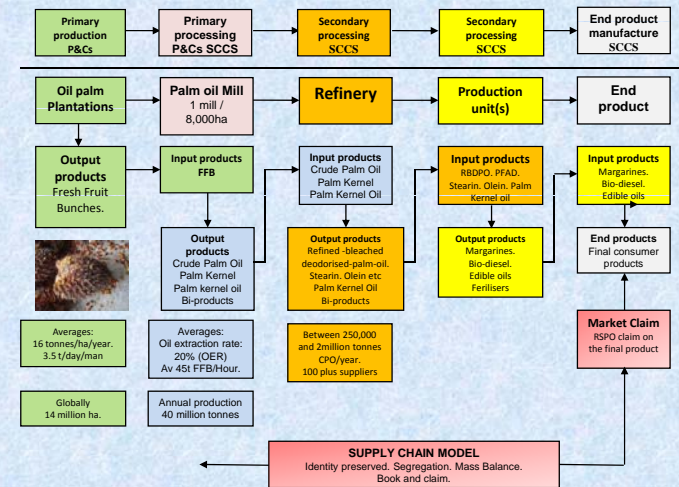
Primary production P&Cs

Primary processing P&Cs SCCS

Secondary processing SCCS

Secondary processing SCCS

End product manufacture SCCS

Oil palm Plantations

Palm oil Mill
1 mill / 8,000ha

Refinery

Production unit(s)

End product

Output products
Fresh Fruit Bunches.

Input products
FFB

Output products
Crude Palm Oil
Palm Kernel
Palm kernel oil
Bi-products

Input products
Crude Palm Oil
Palm Kernel
Palm Kernel Oil

Output products
Refined -bleached deodorised-palm-oil.
Stearin. Olein etc
Palm Kernel Oil
Bi-products

Input products
RBDPO. PFAD.
Stearin. Olein. Palm Kernel oil

Output products
Margarines.
Bio-diesel.
Edible oils
Ferilisers

Input products
Margarines.
Bio-diesel.
Edible oils

End products
Final consumer products

Averages:
16 tonnes/ha/year.
3.5 t/day/man

Averages:
Oil extraction rate:
20% (OER)
Av 45t FFB/Hour.

Between 250,000 and 2million tonnes CPO/year.
100 plus suppliers

Market Claim
RSPO claim on the final product

Globally
14 million ha.

Annual production
40 million tonnes

SUPPLY CHAIN MODEL
Identity preserved. Segregation. Mass Balance.
Book and claim.